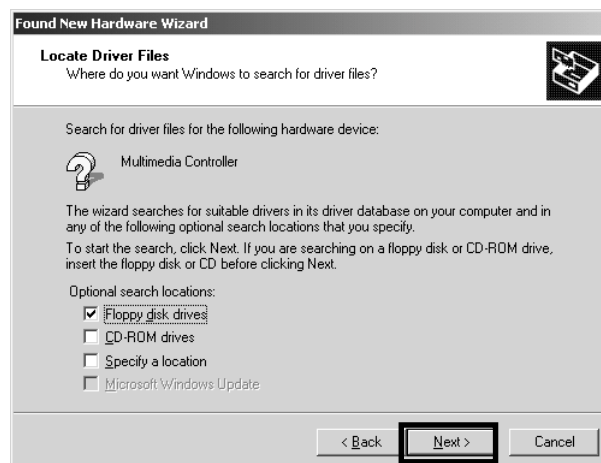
Found New Hardware Wizard

Locate Driver Files
Where do you want Windows to search for driver files?

Search for driver files for the following hardware device:

Multimedia Controller

The wizard searches for suitable drivers in its driver database on your computer and in any of the following optional search locations that you specify.

To start the search, click Next. If you are searching on a floppy disk or CD-ROM drive, insert the floppy disk or CD before clicking Next.

Optional search locations:

☑ Floppy disk drives
☐ CD-ROM drives
☐ Specify a location
☐ Microsoft Windows Update

< Back   Next >   Cancel